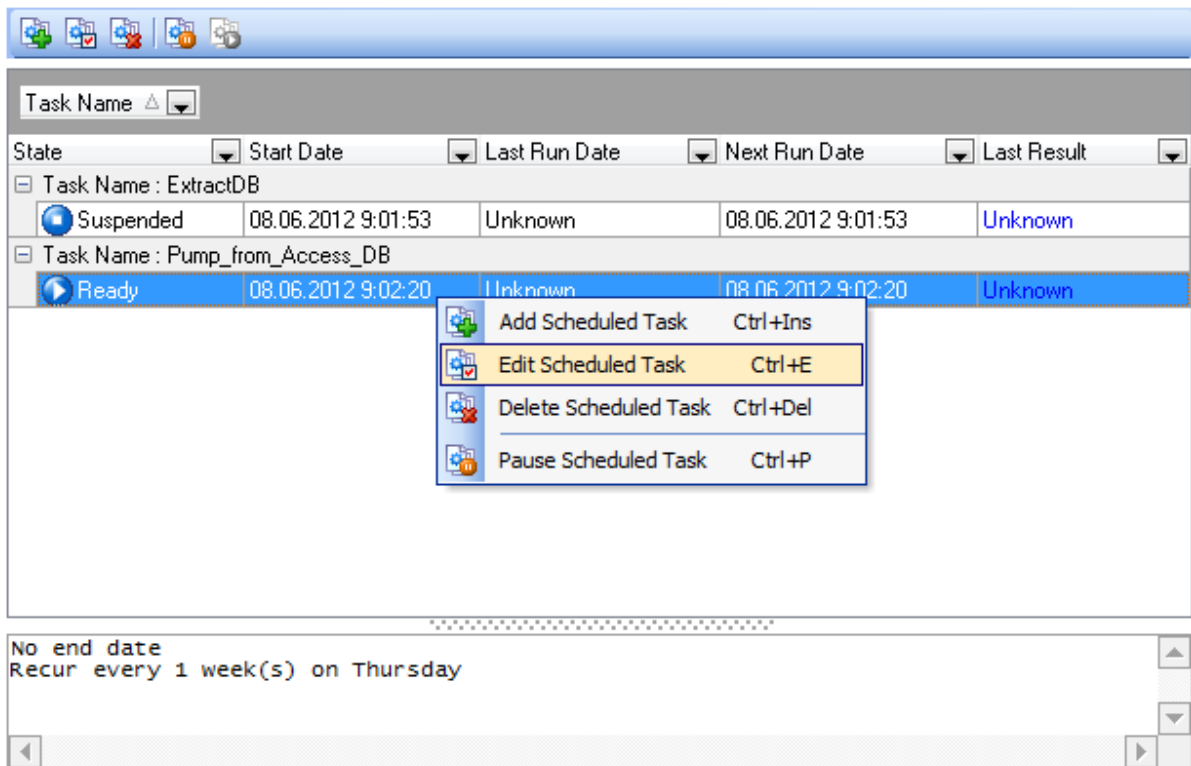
Task Name

| State | Start Date | Last Run Date | Next Run Date | Last Result |
|---|---|---|---|---|
| Task Name : ExtractDB | | | | |
| Suspended | 08.06.2012 9:01:53 | Unknown | 08.06.2012 9:01:53 | Unknown |
| Task Name : Pump_from_Access_DB | | | | |
| Ready | 08.06.2012 9:02:20 | Unknown | 08.06.2012 9:02:20 | Unknown |

Add Scheduled Task Ctrl+Ins
Edit Scheduled Task Ctrl+E
Delete Scheduled Task Ctrl+Del
Pause Scheduled Task Ctrl+P

No end date
Recur every 1 week(s) on Thursday